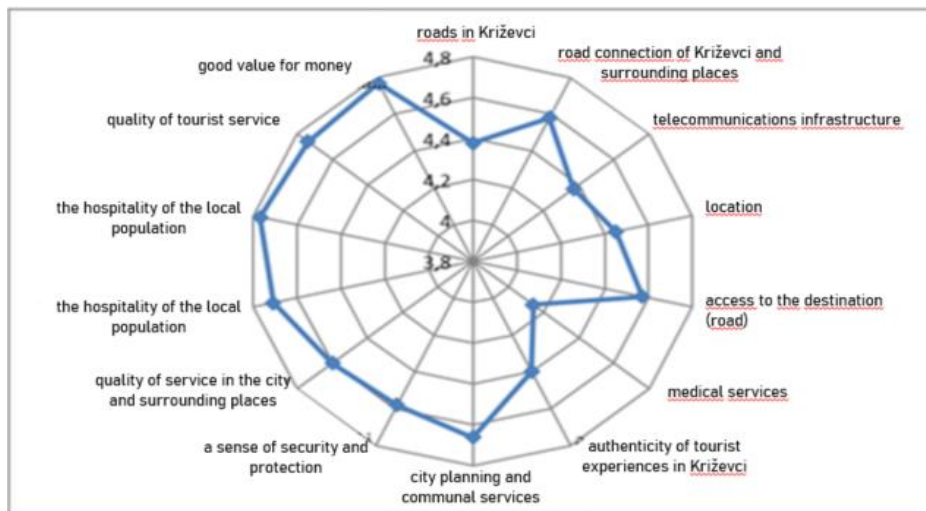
roads in Križevci

4,8

4,6

4,4

4,2

4

3,8

road connection of Križevci and surrounding places

telecommunications infrastructure

location

access to the destination (road)

medical services

authenticity of tourist experiences in Križevci

city planning and communal services

a sense of security and protection

quality of service in the city and surrounding places

the hospitality of the local population

the hospitality of the local population

quality of tourist service

good value for money